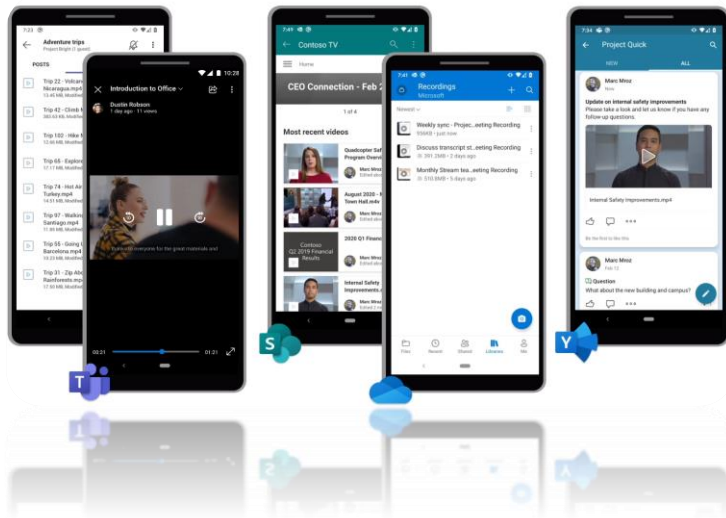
7:23

Adventure trips
Project Bright (1 guest)

POSTS

Trip 22 - Volcan Nicaragua.mp4
13.45 MB, Modified

Trip 42 - Climb Himalayas.mp4
202.43 MB, Modified

Trip 102 - Hike Frankfurt.mp4
15.43 MB, Modified

Trip 68 - Explore Singapore.mp4
17.17 MB, Modified

Trip 74 - Hot Air Turkey.mp4
14.51 MB, Modified

Trip 97 - Walking Santiago.mp4
14.96 MB, Modified

Trip 55 - Going Barcelona.mp4
13.53 MB, Modified

Trip 31 - Zip Line Rainforests.mp4
23.43 MB, Modified

10:28

Introduction to Office

Dustin Robson
1 day ago · 11 views

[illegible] to everyone for the great materials and

00:21

01:21

7:49

Contoso TV

Home

CEO Connection - Feb 2

1 of 4

Most recent videos

Quadcopter Safety Program Overview

Marc Mroz
Edited

August 2020 - Town Hall.m4v

Marc Mroz
Edited

Contoso Q2 2019 Financial Results

2020 Q1 Financ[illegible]

Internal Safety Improvements

Marc Mroz
Edited

7:41

Recordings
Microsoft

Newest

Weekly sync - Projec...eeting Recording
556KB · 1 hour ago

Discuss transcript st...eting Recording
391.2MB · 2 days ago

Monthly Stream tea...eting Recording
510.8MB · 5 days ago

Files
Recent
Shared
Libraries
Me

7:54

Project Quick

NEW
ALL

Marc Mroz

Update on internal safety improvements
Please take a look and let us know if you have any follow-up questions.

Internal Safety Improvements.mp4

Be the first to like this

Marc Mroz
Feb 12

Question
What about the new building and campus?